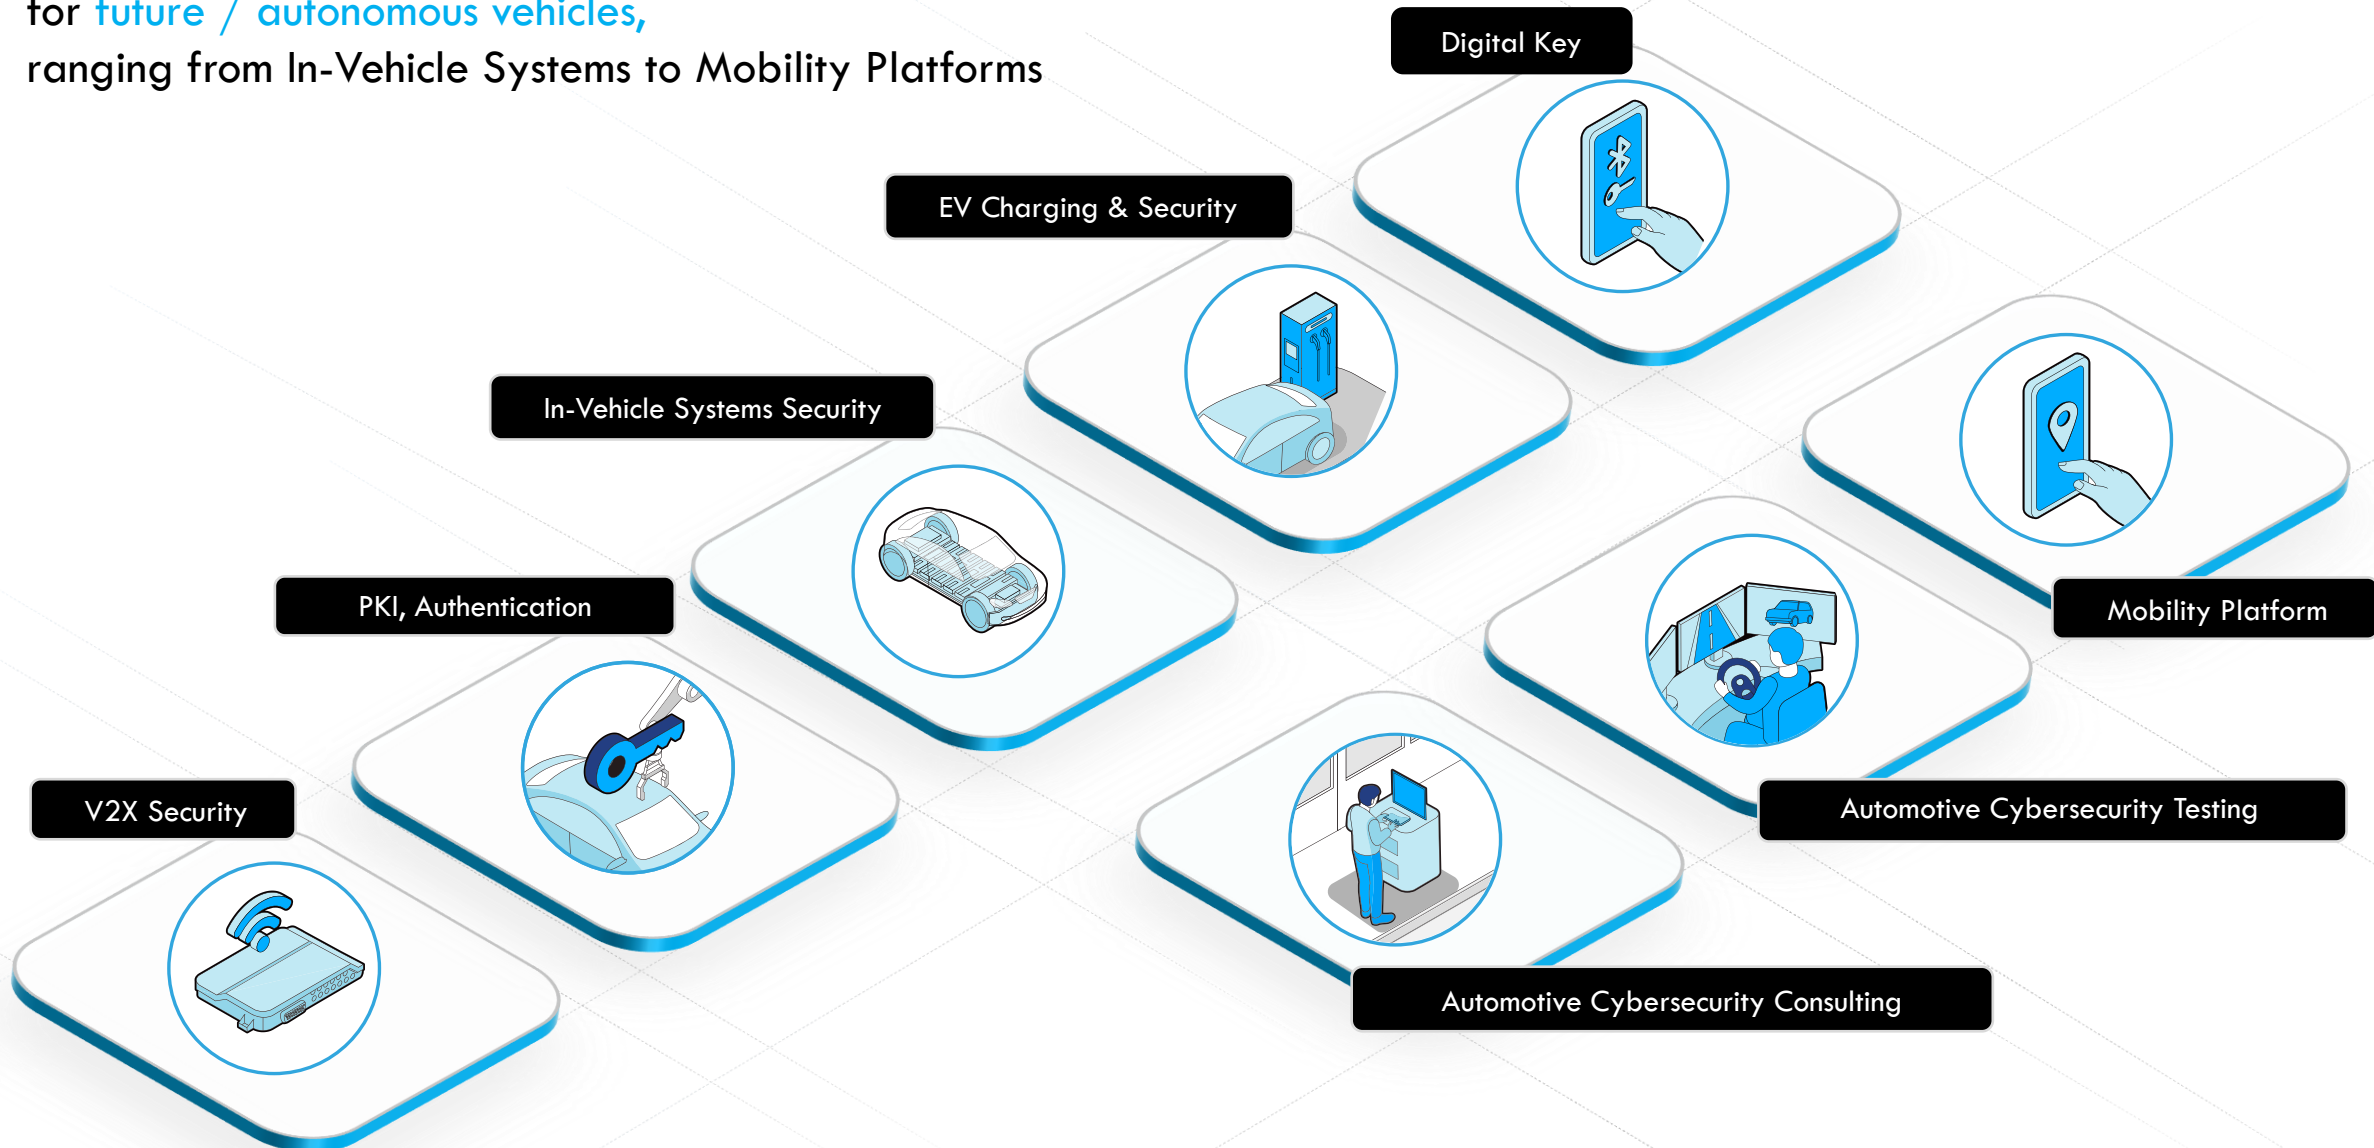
for future / autonomous vehicles,
ranging from In-Vehicle Systems to Mobility Platforms

Digital Key

EV Charging & Security

In-Vehicle Systems Security

Mobility Platform

PKI, Authentication

Automotive Cybersecurity Testing

V2X Security

Automotive Cybersecurity Consulting